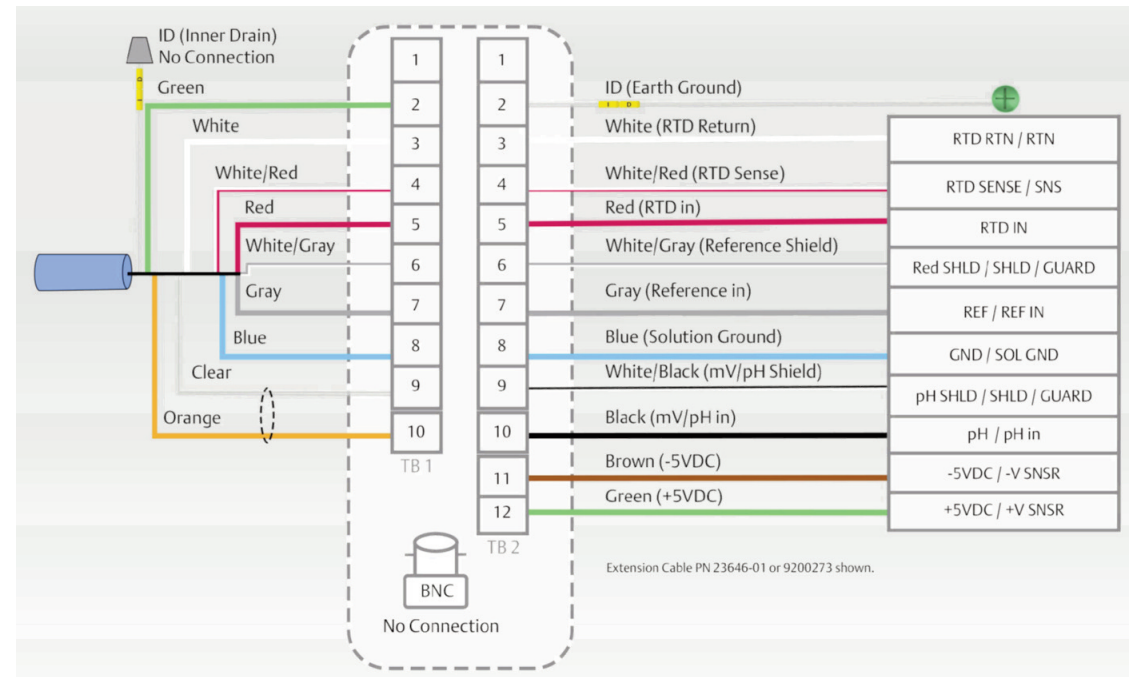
ID (Inner Drain)
No Connection

Green
White
White/Red
Red
White/Gray
Gray
Blue
Clear
Orange

1
2
3
4
5
6
7
8
9
10
TB 1

1
2
3
4
5
6
7
8
9
10
11
12
TB 2

BNC
No Connection

ID (Earth Ground)
White (RTD Return)
White/Red (RTD Sense)
Red (RTD in)
White/Gray (Reference Shield)
Gray (Reference in)
Blue (Solution Ground)
White/Black (mV/pH Shield)
Black (mV/pH in)
Brown (-5VDC)
Green (+5VDC)

Extension Cable PN 23646-01 or 9200273 shown.

RTD RTN / RTN
RTD SENSE / SNS
RTD IN
Red SHLD / SHLD / GUARD
REF / REF IN
GND / SOL GND
pH SHLD / SHLD / GUARD
pH / pH in
-5VDC / -V SNSR
+5VDC / +V SNSR